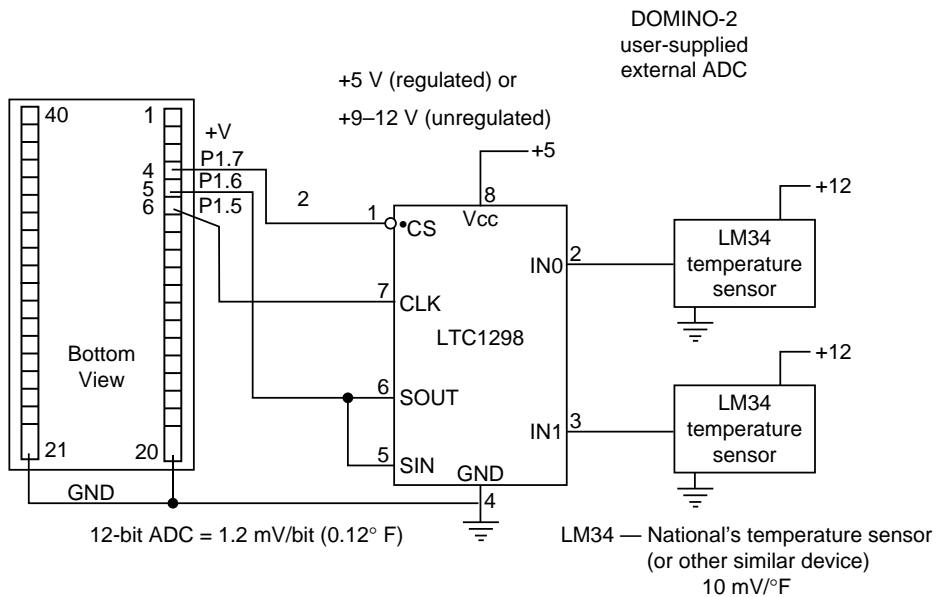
DOMINO-2
user-supplied
external ADC

+5 V (regulated) or
+9–12 V (unregulated)

40
1
+V
4
5
6
P1.7
P1.6
P1.5
2
1
•CS
8
Vcc
+5
2
IN0
+12
LM34
temperature
sensor
7
CLK
LTC1298
Bottom
View
6
SOUT
+12
LM34
temperature
sensor
IN1
3
5
SIN
GND
21
20
GND
4

12-bit ADC = 1.2 mV/bit (0.12° F)

LM34 — National's temperature sensor
(or other similar device)
10 mV/°F